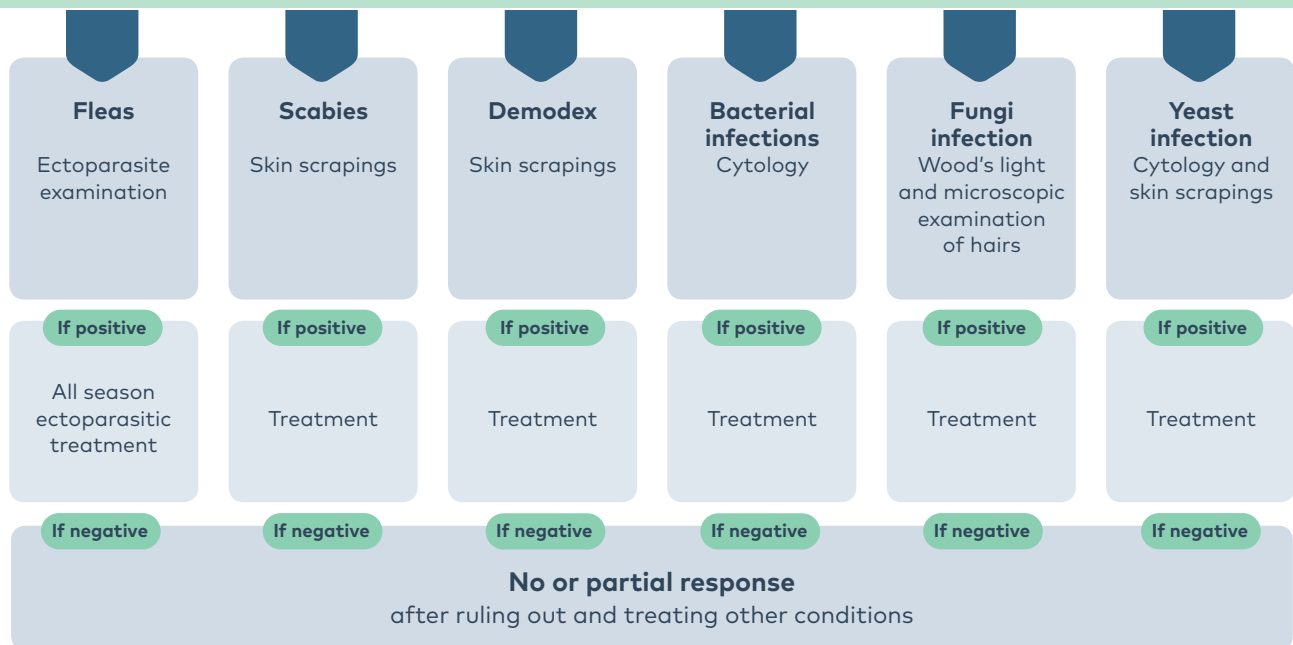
**Fleas**
Ectoparasite examination

**Scabies**
Skin scrapings

**Demodex**
Skin scrapings

**Bacterial infections**
Cytology

**Fungi infection**
Wood's light and microscopic examination of hairs

**Yeast infection**
Cytology and skin scrapings

If positive
All season ectoparasitic treatment

If positive
Treatment

If positive
Treatment

If positive
Treatment

If positive
Treatment

If positive
Treatment

If negative

If negative

If negative

If negative

If negative

If negative

**No or partial response**
after ruling out and treating other conditions